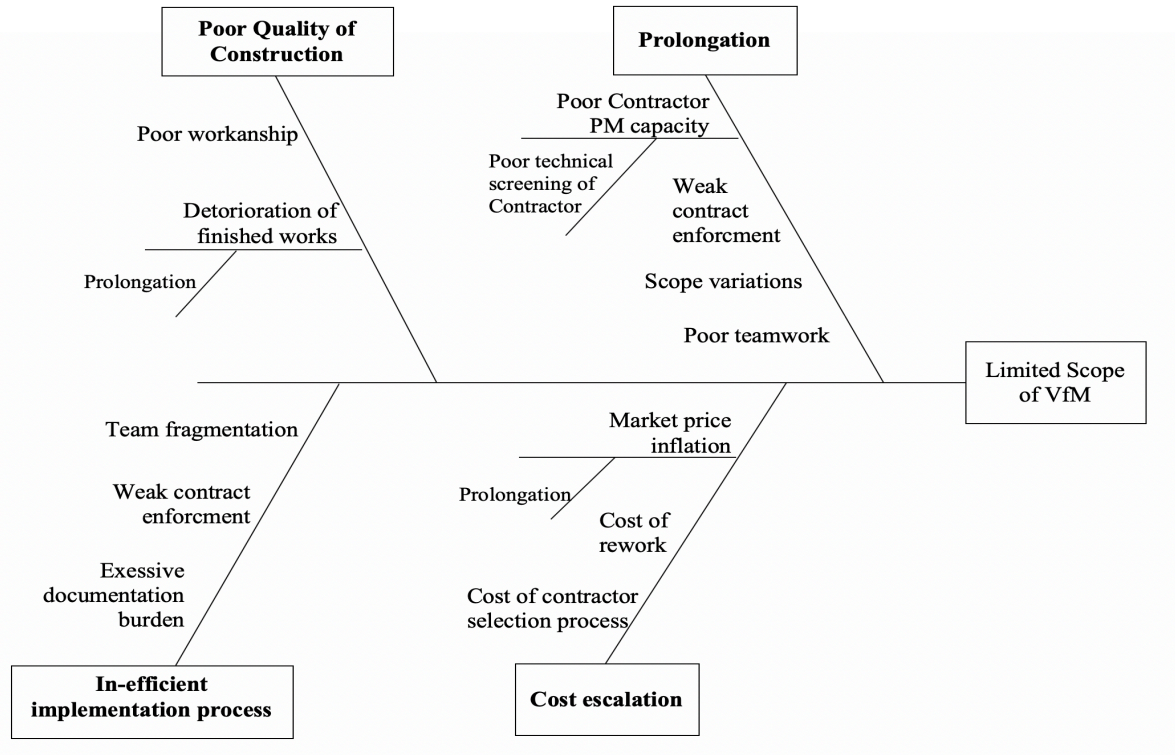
Poor Quality of Construction

Prolongation

Poor workanship

Detorioration of finished works

Prolongation

Poor Contractor PM capacity

Poor technical screening of Contractor

Weak contract enforcment

Scope variations

Poor teamwork

Limited Scope of VfM

Team fragmentation

Weak contract enforcment

Exessive documentation burden

Market price inflation

Prolongation

Cost of rework

Cost of contractor selection process

In-efficient implementation process

Cost escalation